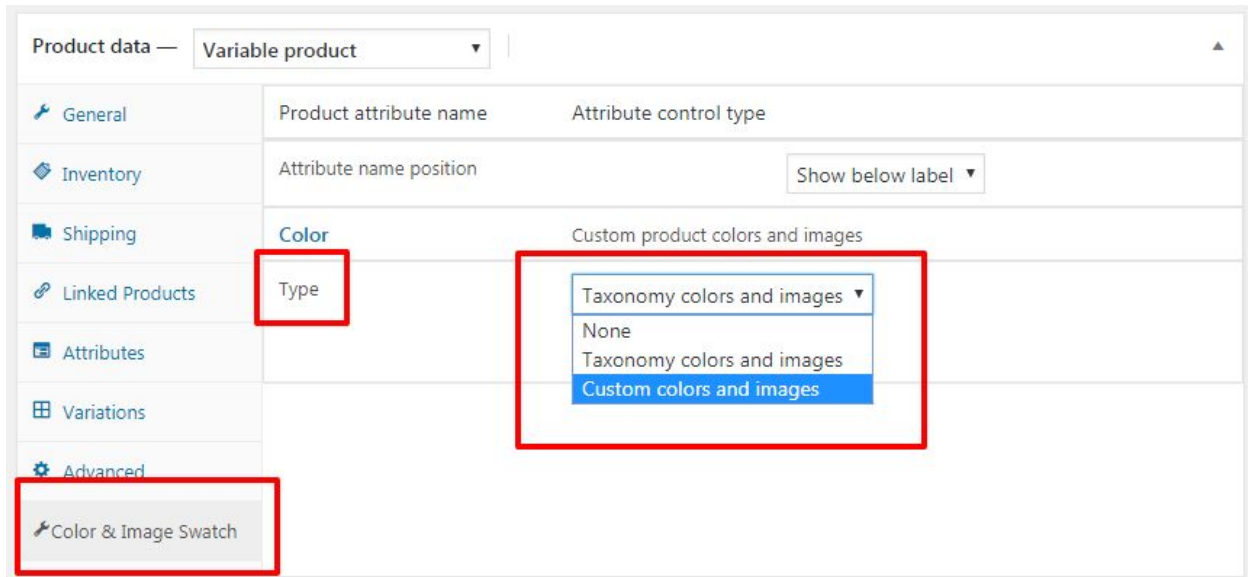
Product data — Variable product ▾

General
Inventory
Shipping
Linked Products
Attributes
Variations
Advanced
Color & Image Swatch

| Product attribute name | Attribute control type |
|---|---|
| Attribute name position | Show below label ▾ |
| Color | Custom product colors and images |
| Type | Taxonomy colors and images ▾ |

None
Taxonomy colors and images
Custom colors and images